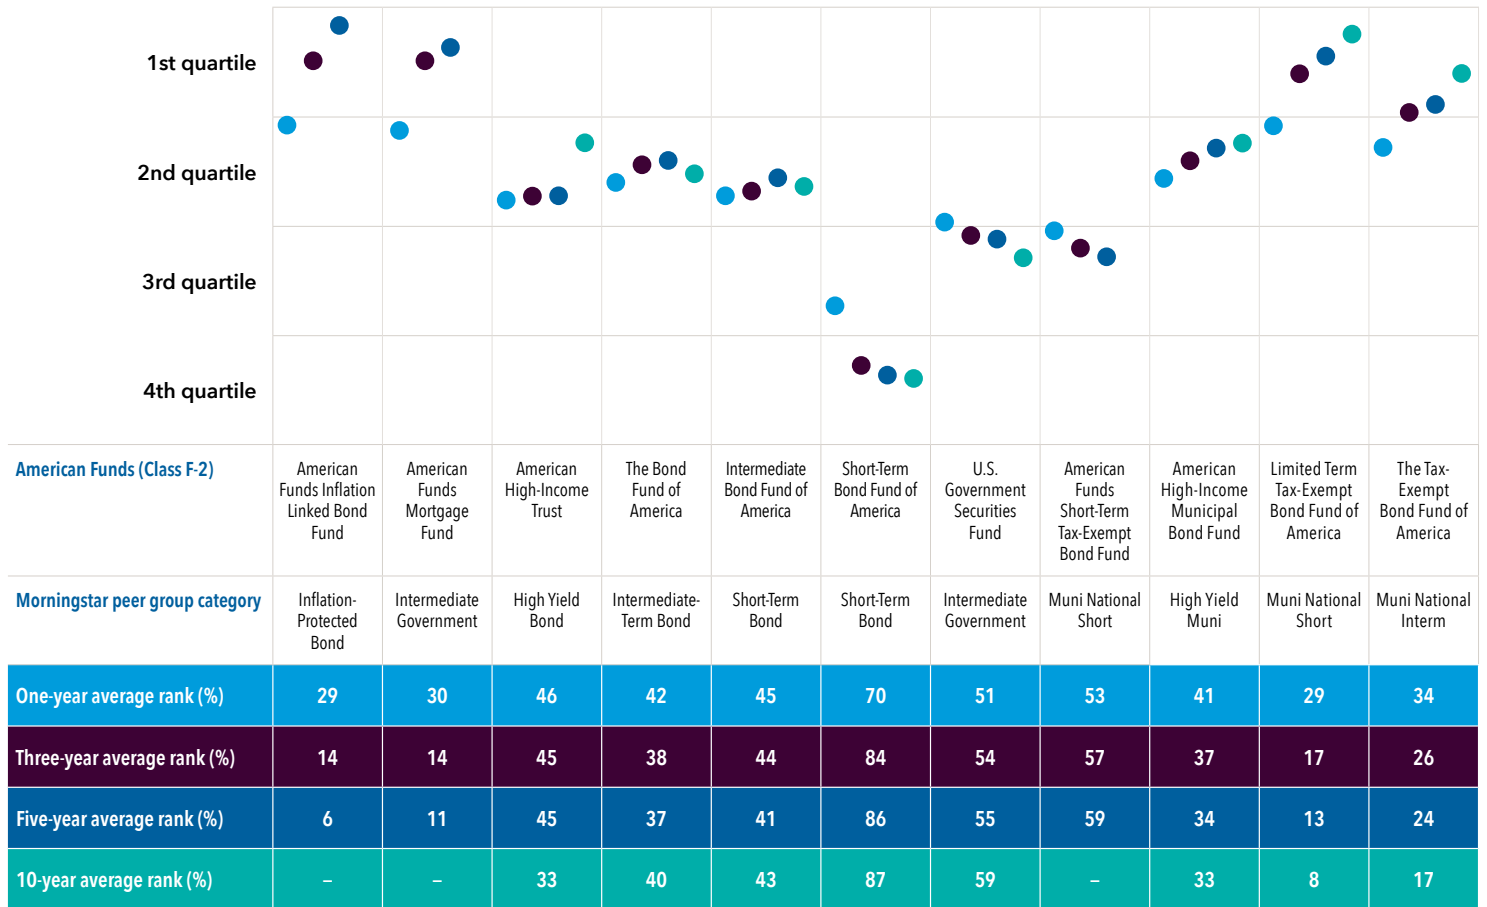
1st quartile

2nd quartile

3rd quartile

4th quartile

| American Funds (Class F-2) | American Funds Inflation Linked Bond Fund | American Funds Mortgage Fund | American High-Income Trust | The Bond Fund of America | Intermediate Bond Fund of America | Short-Term Bond Fund of America | U.S. Government Securities Fund | American Funds Short-Term Tax-Exempt Bond Fund | American High-Income Municipal Bond Fund | Limited Term Tax-Exempt Bond Fund of America | The Tax-Exempt Bond Fund of America |
|---|---|---|---|---|---|---|---|---|---|---|---|
| Morningstar peer group category | Inflation-Protected Bond | Intermediate Government | High Yield Bond | Intermediate-Term Bond | Short-Term Bond | Short-Term Bond | Intermediate Government | Muni National Short | High Yield Muni | Muni National Short | Muni National Interm |
| One-year average rank (%) | 29 | 30 | 46 | 42 | 45 | 70 | 51 | 53 | 41 | 29 | 34 |
| Three-year average rank (%) | 14 | 14 | 45 | 38 | 44 | 84 | 54 | 57 | 37 | 17 | 26 |
| Five-year average rank (%) | 6 | 11 | 45 | 37 | 41 | 86 | 55 | 59 | 34 | 13 | 24 |
| 10-year average rank (%) | – | – | 33 | 40 | 43 | 87 | 59 | – | 33 | 8 | 17 |